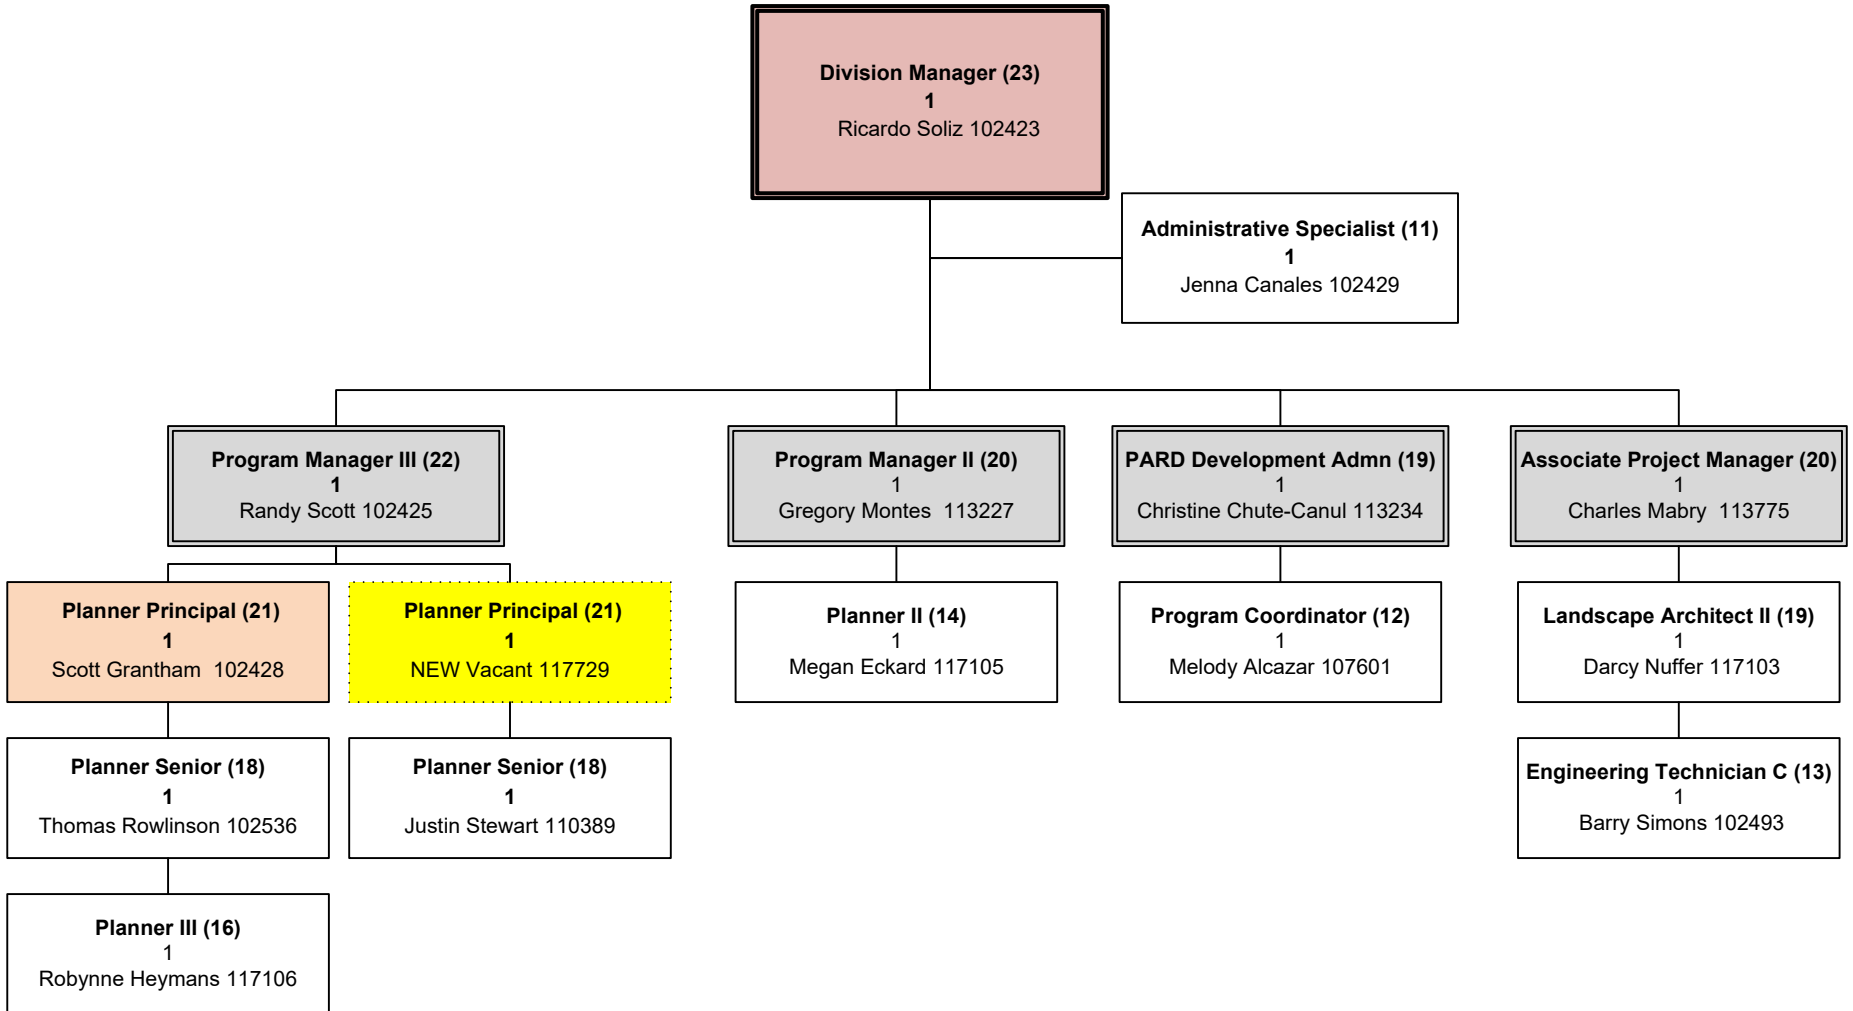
Division Manager (23)
1
Ricardo Soliz 102423

Administrative Specialist (11)
1
Jenna Canales 102429

Program Manager III (22)
1
Randy Scott 102425

Program Manager II (20)
1
Gregory Montes 113227

PARD Development Admn (19)
1
Christine Chute-Canul 113234

Associate Project Manager (20)
1
Charles Mabry 113775

Planner Principal (21)
1
Scott Grantham 102428

Planner Principal (21)
1
NEW Vacant 117729

Planner II (14)
1
Megan Eckard 117105

Program Coordinator (12)
1
Melody Alcazar 107601

Landscape Architect II (19)
1
Darcy Nuffer 117103

Planner Senior (18)
1
Thomas Rowlinson 102536

Planner Senior (18)
1
Justin Stewart 110389

Engineering Technician C (13)
1
Barry Simons 102493

Planner III (16)
1
Robynne Heymans 117106